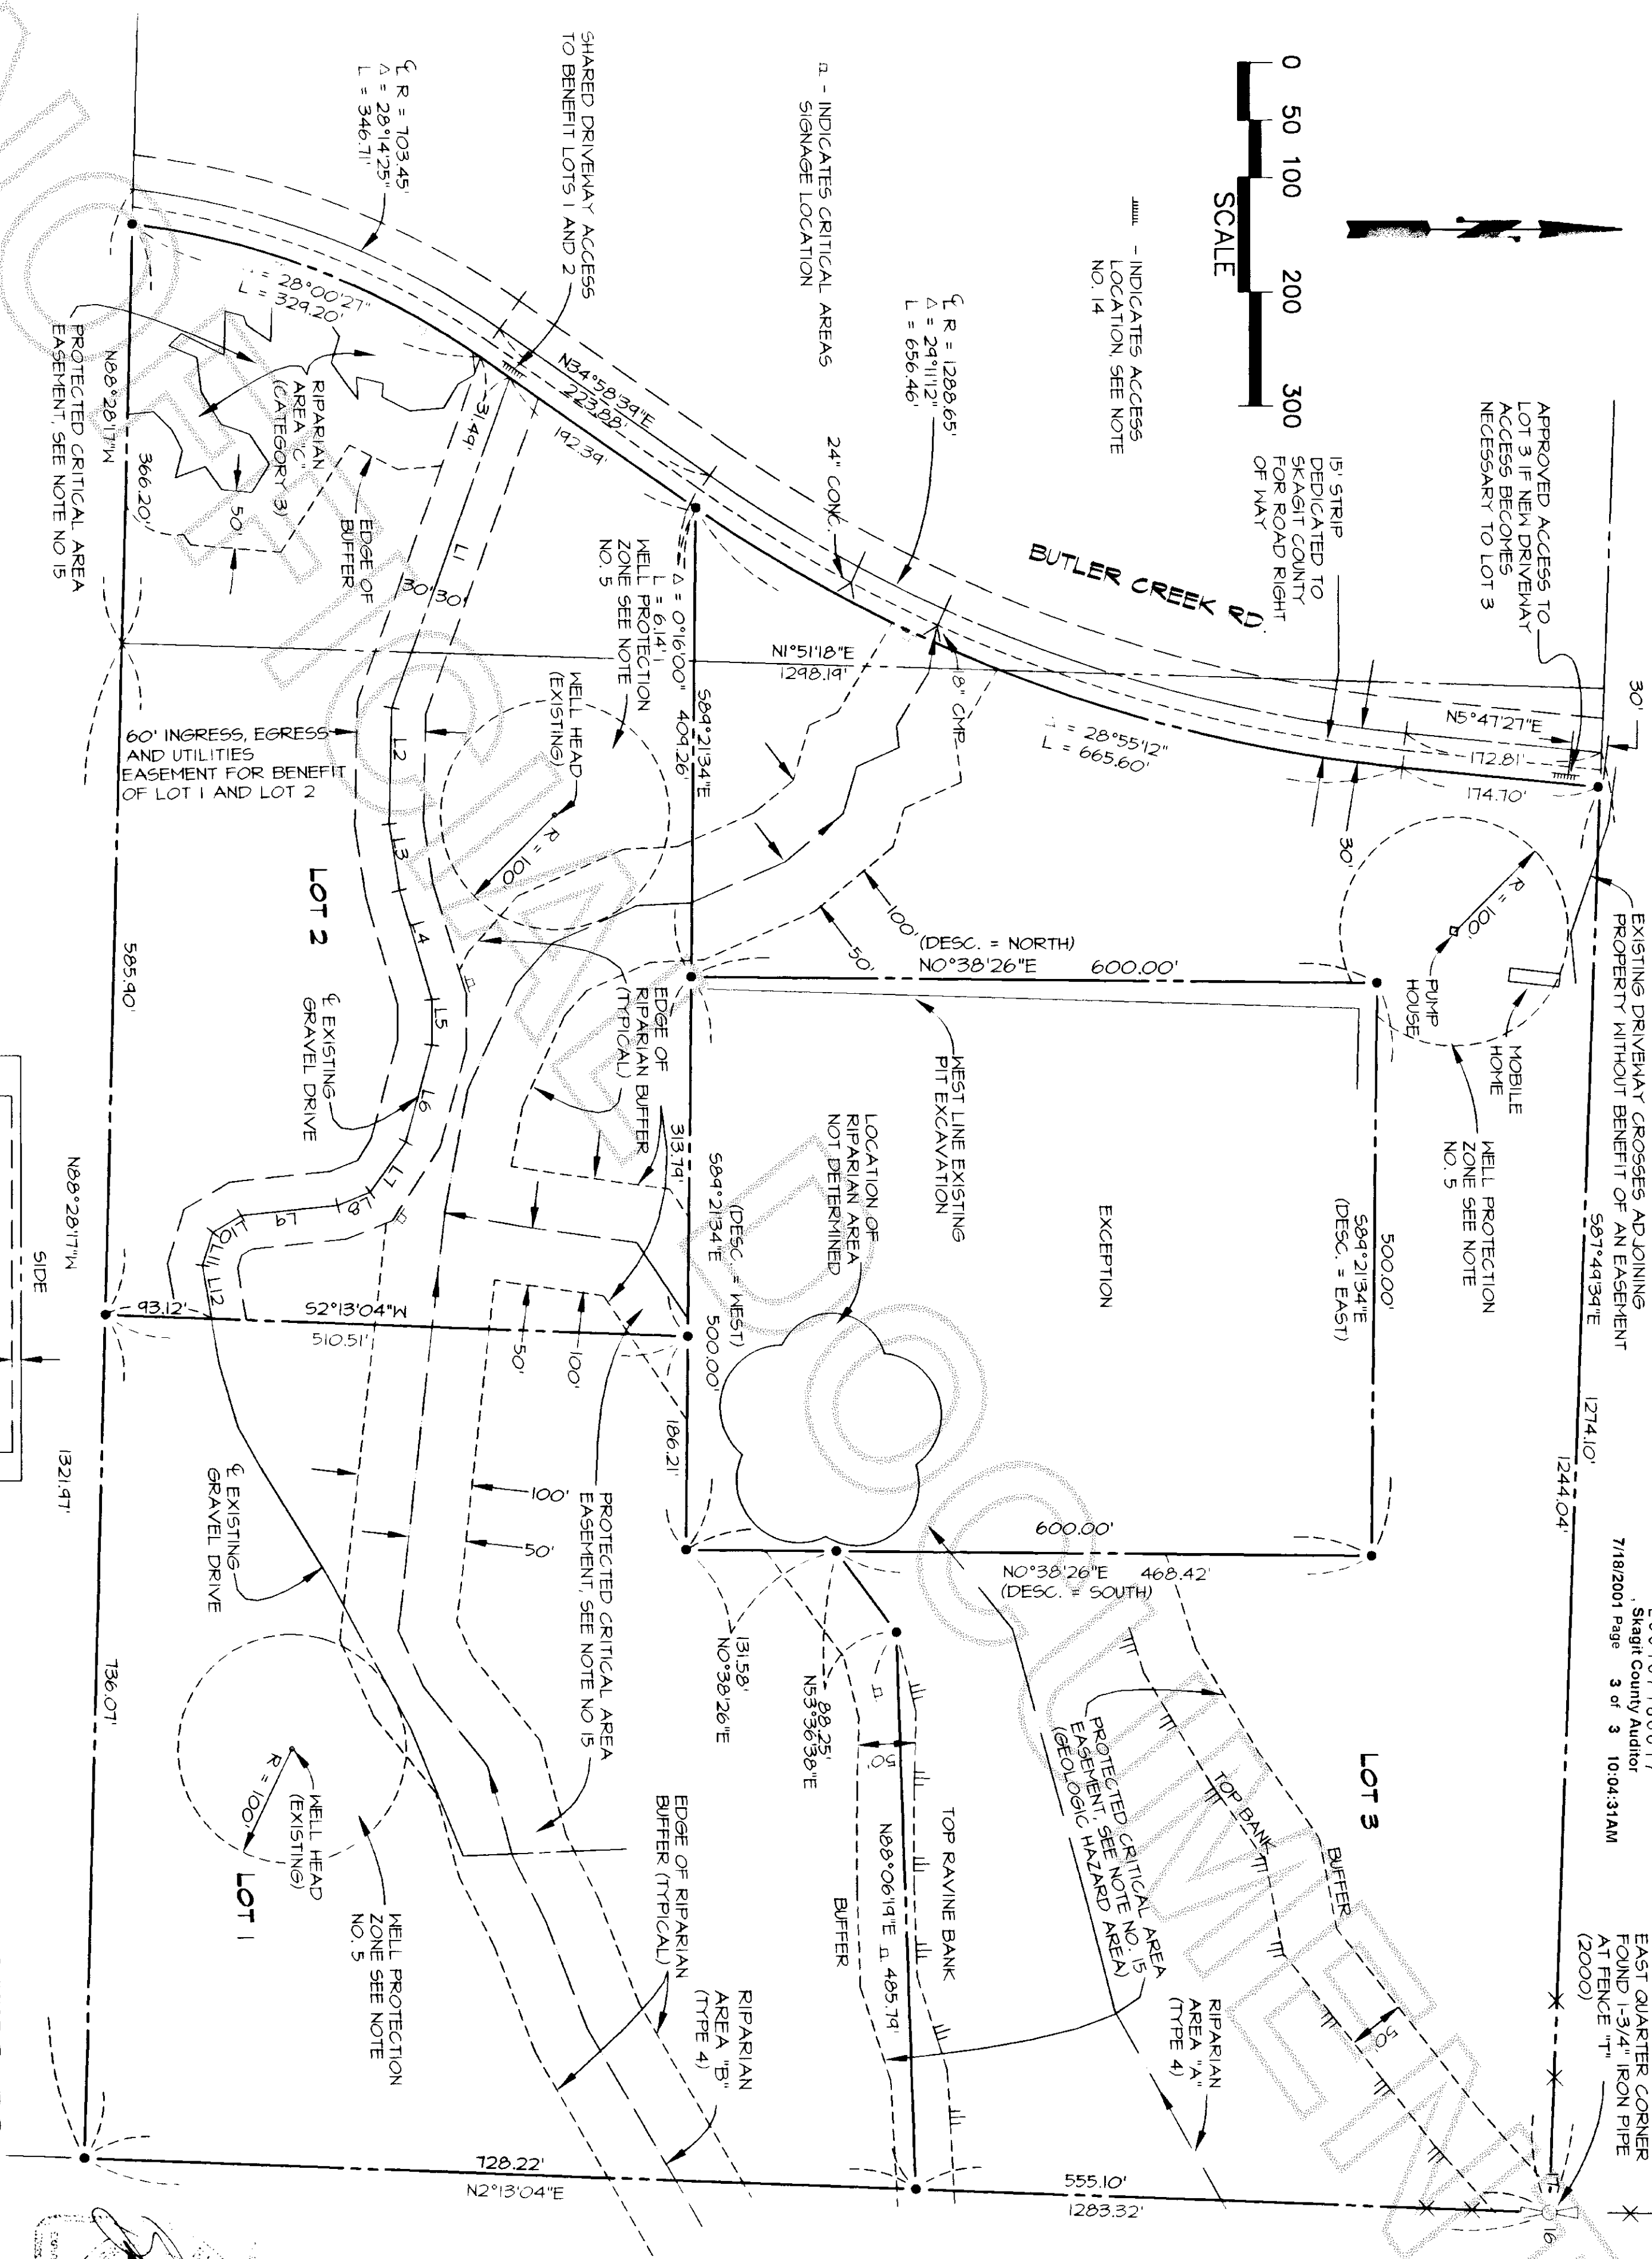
0 50 100 200 300
SCALE

- INDICATES ACCESS LOCATION, SEE NOTE NO. 14

- INDICATES CRITICAL AREAS SIGNAGE LOCATION

SHARED DRIVEWAY ACCESS TO BENEFIT LOTS 1 AND 2

℄ R = 703.45'
Δ = 28°14'25"
L = 346.71'

℄ R = 1288.65'
Δ = 29°11'12"
L = 656.46'

APPROVED ACCESS TO LOT 3 IF NEW DRIVEWAY ACCESS BECOMES NECESSARY TO LOT 3

15' STRIP DEDICATED TO SKAGIT COUNTY FOR ROAD RIGHT OF WAY

BUTLER CREEK RD.

24" CONC.

N34°58'39"E
223.88'
192.39'

Δ = 28°00'27"
L = 329.20'

RIPARIAN AREA "C" (CATEGORY 3)

EDGE OF BUFFER

PROTECTED CRITICAL AREA EASEMENT, SEE NOTE NO 15

N88°28'17"W
366.20'

50'
31.49'
30' 30'
L1

Δ = 0°16'00"
L = 6.14'
WELL PROTECTION ZONE SEE NOTE NO. 5

N1°51'18"E
1298.19'

8" CMP

Δ = 28°55'12"
L = 665.60'

N5°47'27"E
172.81'
174.70'
30'
30'

S89°21'34"E
404.26'

WELL HEAD (EXISTING)
R = 100'

60' INGRESS, EGRESS AND UTILITIES EASEMENT FOR BENEFIT OF LOT 1 AND LOT 2

L2
L3
L4
L5
L6
L7
L8
L9
L10
L11
L12

LOT 2

585.90'

℄ EXISTING GRAVEL DRIVE

100'
50'

(DESC. = NORTH)
N0°38'26"E 600.00'

R = 100'
PUMP HOUSE
MOBILE HOME

EXISTING DRIVEWAY CROSSES ADJOINING PROPERTY WITHOUT BENEFIT OF AN EASEMENT

WELL PROTECTION ZONE SEE NOTE NO. 5

WEST LINE EXISTING PIT EXCAVATION

EDGE OF RIPARIAN BUFFER (TYPICAL)

313.79'
S89°21'34"E
(DESC. = WEST)
500.00'

LOCATION OF RIPARIAN AREA NOT DETERMINED

EXCEPTION

S89°21'34"E
(DESC. = EAST)
500.00'

S87°49'39"E
1274.10'
1244.04'

7/18/2001 Page 3 of 3 10:04:31AM
Skagit County Auditor

N88°28'17"W
SIDE
93.12'
S2°13'04"W
510.51'

50'
100'
186.21'

600.00'
N0°38'26"E 468.42'
(DESC. = SOUTH)

℄ EXISTING GRAVEL DRIVE

100'
50'

PROTECTED CRITICAL AREA EASEMENT, SEE NOTE NO 15

131.58'
N0°38'26"E

88.25'
N53°36'38"E

LOT 3

TOP BANK
BUFFER

PROTECTED CRITICAL AREA EASEMENT, SEE NOTE NO 15 (GEOLOGIC HAZARD AREA)

132.47'
736.07'

WELL HEAD (EXISTING)
R = 100'

LOT 1

WELL PROTECTION ZONE SEE NOTE NO. 5

EDGE OF RIPARIAN BUFFER (TYPICAL)

RIPARIAN AREA "B" (TYPE 4)

50'
N88°06'19"E 485.79'
TOP RAVINE BANK
BUFFER

RIPARIAN AREA "A" (TYPE 4)

50'

EAST QUARTER CORNER FOUND 1-3/4" IRON PIPE AT FENCE "T" (2000)

728.22'
N2°13'04"E
555.10'
1283.32'
16